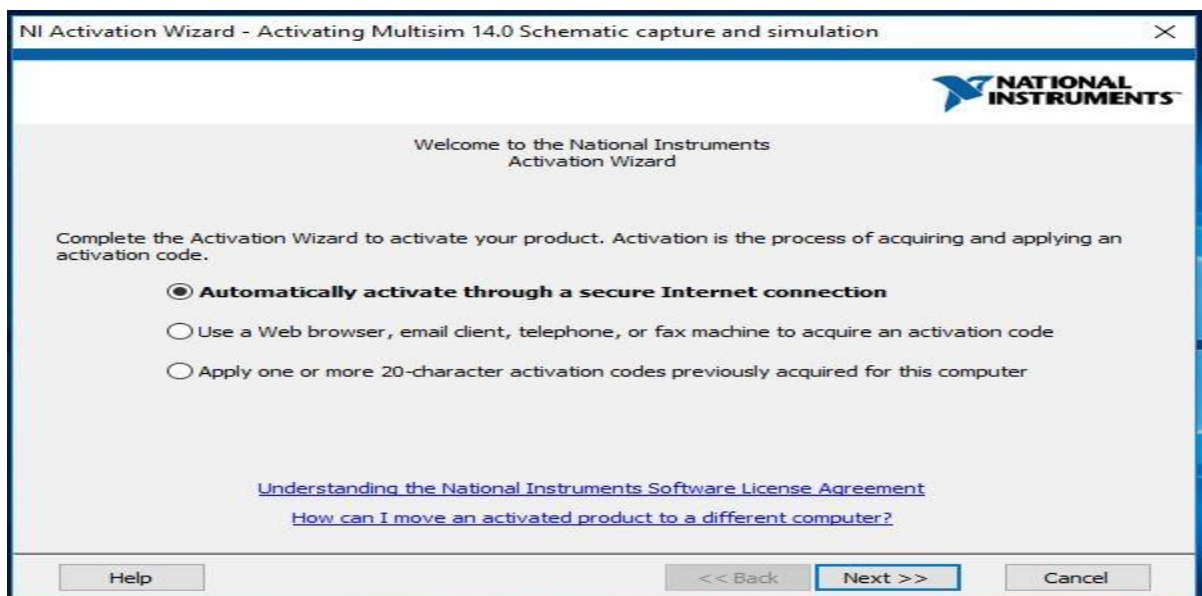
NI Activation Wizard - Activating Multisim 14.0 Schematic capture and simulation ×

NATIONAL INSTRUMENTS

Welcome to the National Instruments
Activation Wizard

Complete the Activation Wizard to activate your product. Activation is the process of acquiring and applying an activation code.

Automatically activate through a secure Internet connection

Use a Web browser, email client, telephone, or fax machine to acquire an activation code

Apply one or more 20-character activation codes previously acquired for this computer

Understanding the National Instruments Software License Agreement

How can I move an activated product to a different computer?

Help | << Back | Next >> | Cancel